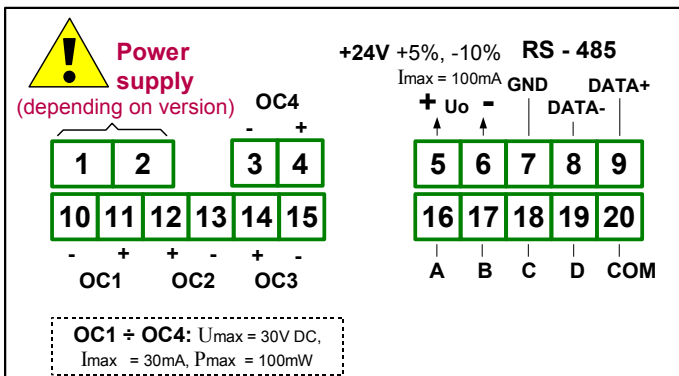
Power supply
(depending on version)

+24V +5%, -10%
Imax = 100mA

RS - 485

OC4
- +

+ Uo -

GND

DATA+

DATA-

1 2 3 4 5 6 7 8 9

10 11 12 13 14 15 16 17 18 19 20

- + + - + -

OC1 OC2 OC3

A B C D COM

OC1 ÷ OC4: Umax = 30V DC,
Imax = 30mA, Pmax = 100mW